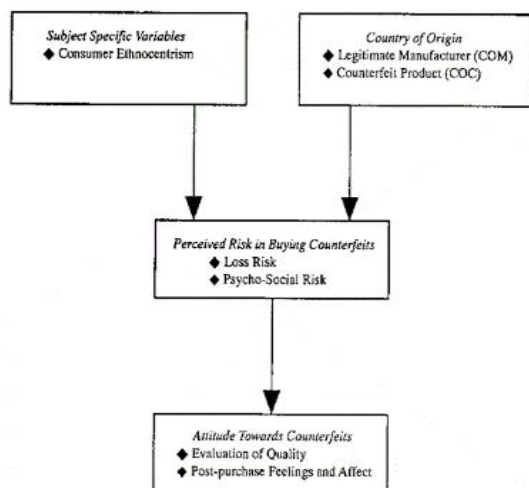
Subject Specific Variables
◆ Consumer Ethnocentrism

Country of Origin
◆ Legitimate Manufacturer (COM)
◆ Counterfeit Product (COC)

Perceived Risk in Buying Counterfeits
◆ Loss Risk
◆ Psycho-Social Risk

Attitude Towards Counterfeits
◆ Evaluation of Quality
◆ Post-purchase Feelings and Affect